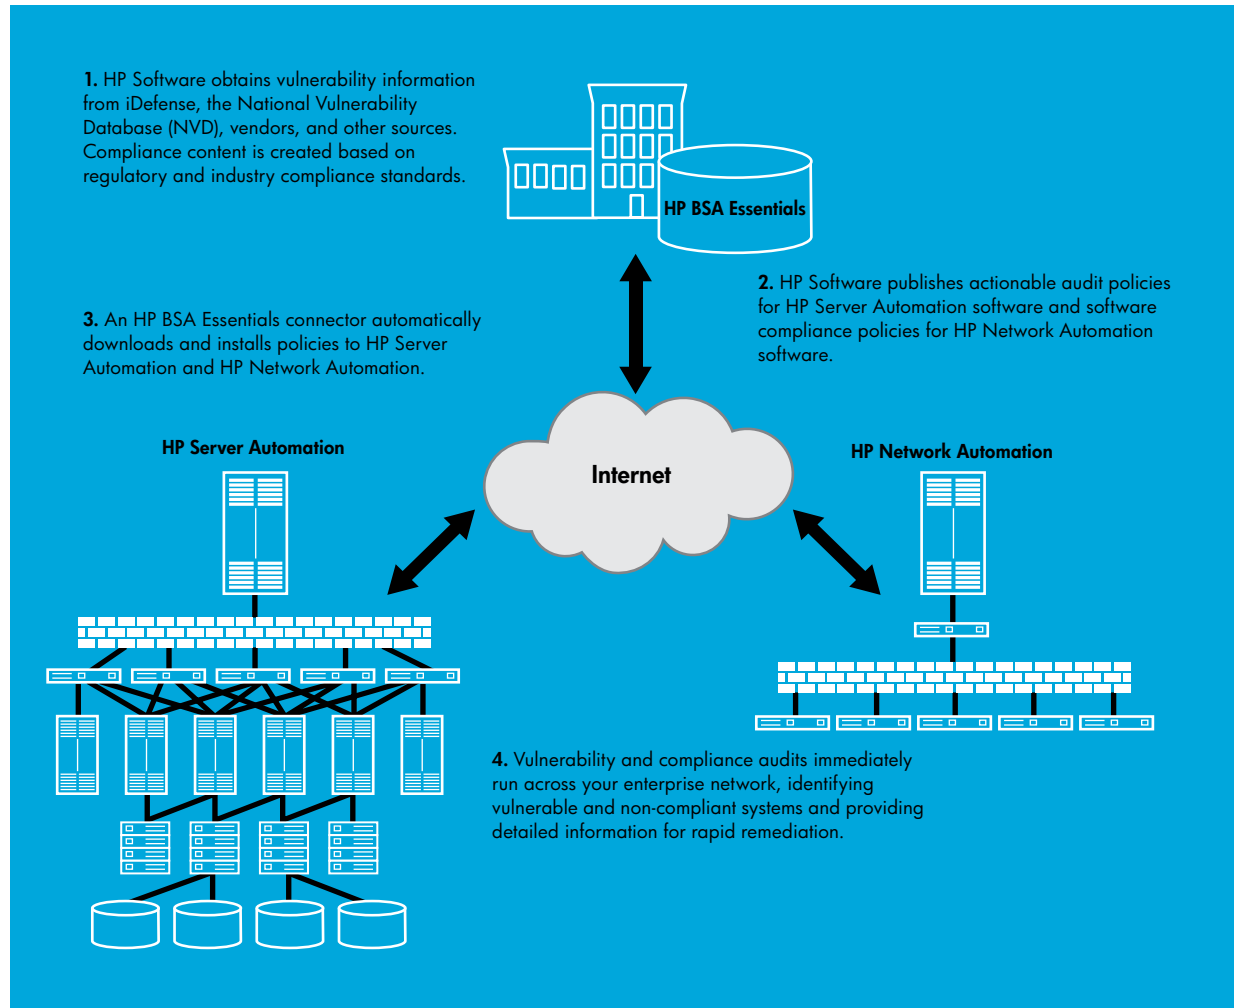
**1.** HP Software obtains vulnerability information from iDefense, the National Vulnerability Database (NVD), vendors, and other sources. Compliance content is created based on regulatory and industry compliance standards.

HP BSA Essentials

**2.** HP Software publishes actionable audit policies for HP Server Automation software and software compliance policies for HP Network Automation software.

**3.** An HP BSA Essentials connector automatically downloads and installs policies to HP Server Automation and HP Network Automation.

HP Server Automation

Internet

HP Network Automation

**4.** Vulnerability and compliance audits immediately run across your enterprise network, identifying vulnerable and non-compliant systems and providing detailed information for rapid remediation.